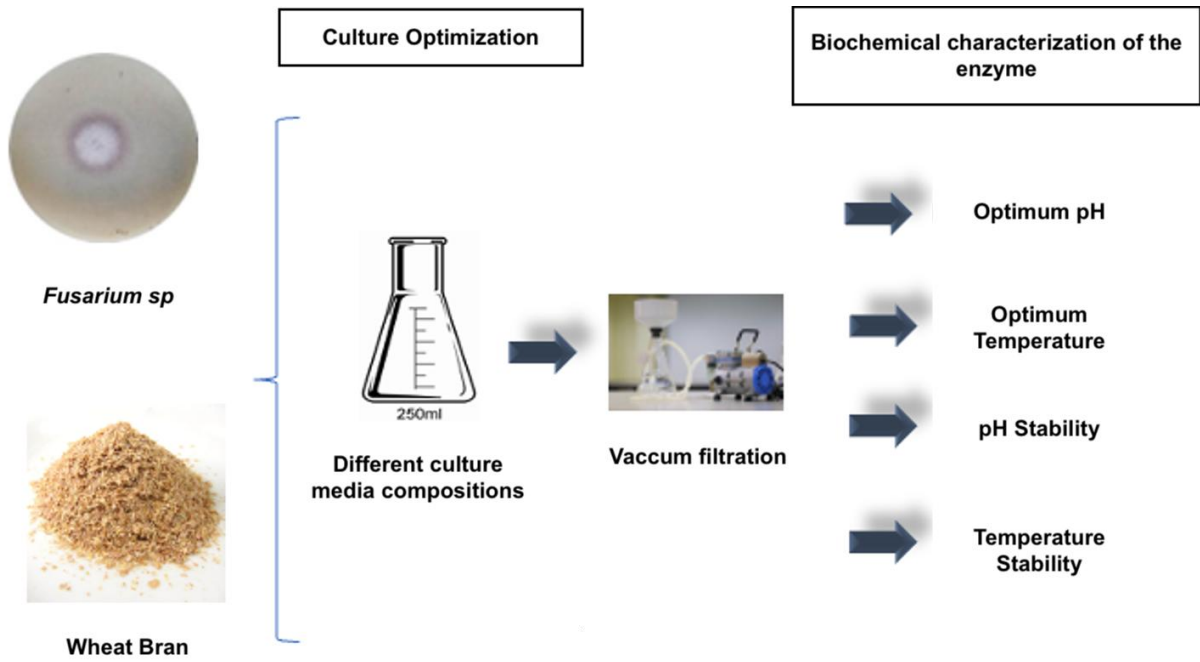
Culture Optimization

Biochemical characterization of the enzyme

Fusarium sp

Wheat Bran

250ml

Different culture media compositions

Vaccum filtration

Optimum pH

Optimum Temperature

pH Stability

Temperature Stability